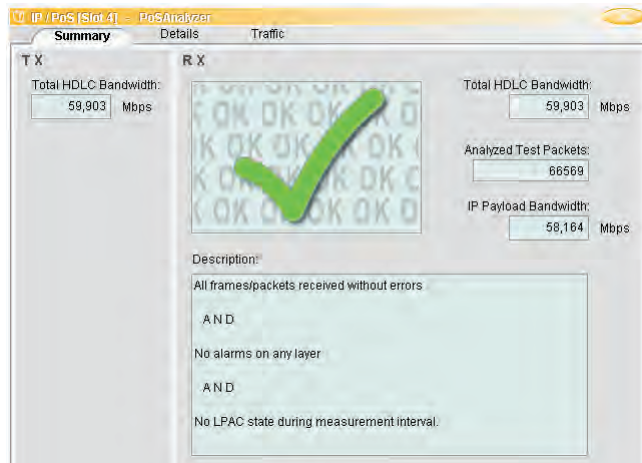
IP / PoS [Slot 4] - PoSAnalyzer

Summary | Details | Traffic

T X

Total HDLC Bandwidth:
59,903 Mbps

R X

Total HDLC Bandwidth:
59,903 Mbps

Analyzed Test Packets:
66569

IP Payload Bandwidth:
58,164 Mbps

Description:

All frames/packets received without errors

A N D

No alarms on any layer

A N D

No LPAC state during measurement interval.